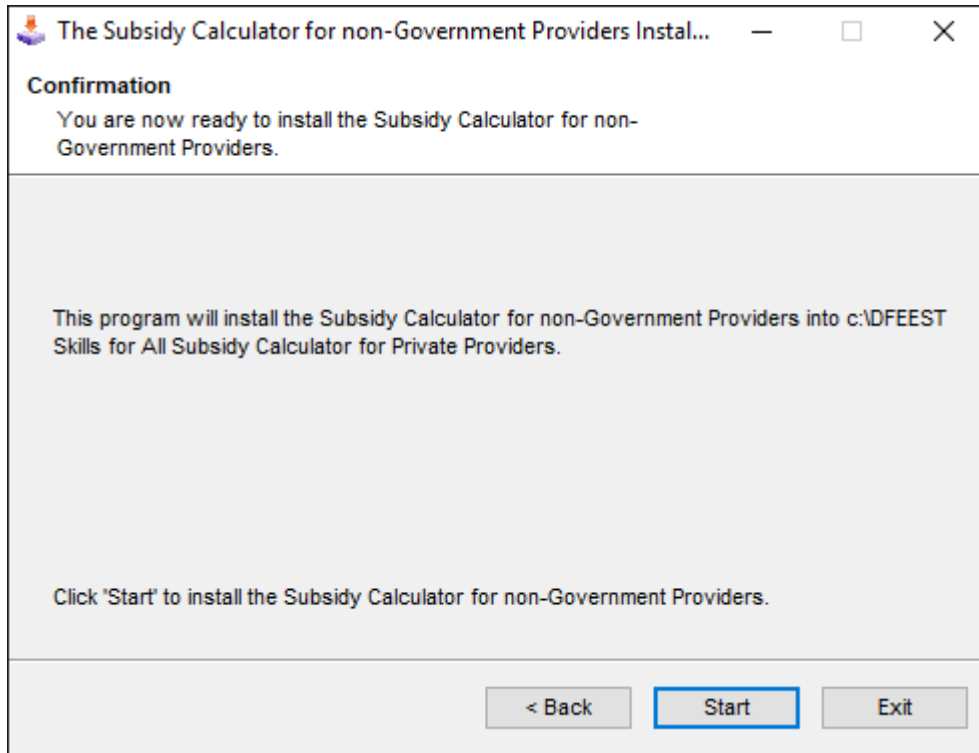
The Subsidy Calculator for non-Government Providers Instal...

Confirmation

You are now ready to install the Subsidy Calculator for non-Government Providers.

This program will install the Subsidy Calculator for non-Government Providers into c:\DFEEST Skills for All Subsidy Calculator for Private Providers.

Click 'Start' to install the Subsidy Calculator for non-Government Providers.

< Back

Start

Exit